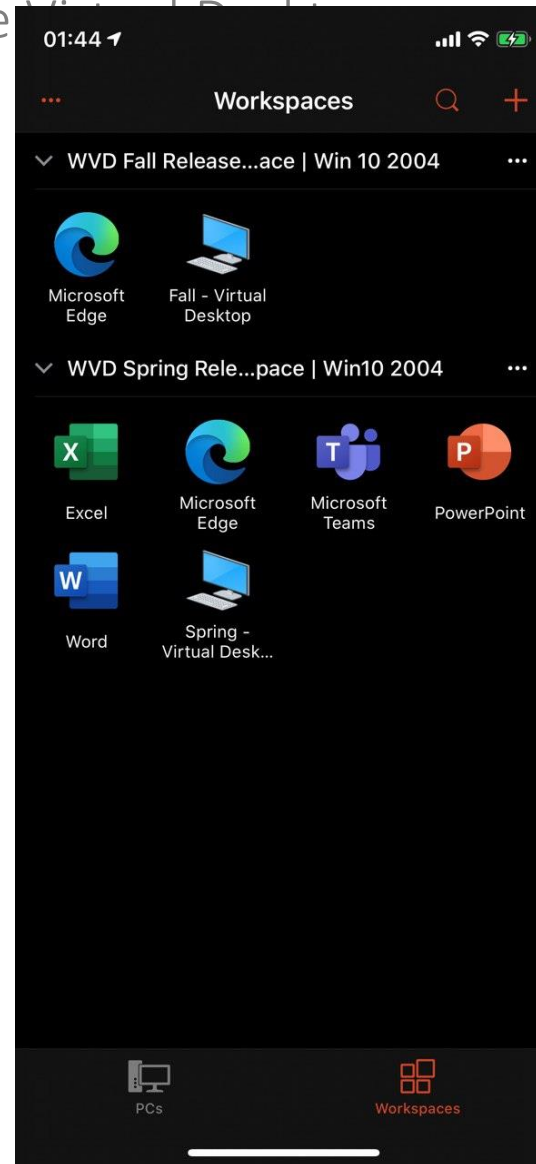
01:44

Workspaces

WVD Fall Release...ace | Win 10 2004

Microsoft Edge

Fall - Virtual Desktop

WVD Spring Rele...pace | Win10 2004

Excel

Microsoft Edge

Microsoft Teams

PowerPoint

Word

Spring - Virtual Desk...

PCs

Workspaces